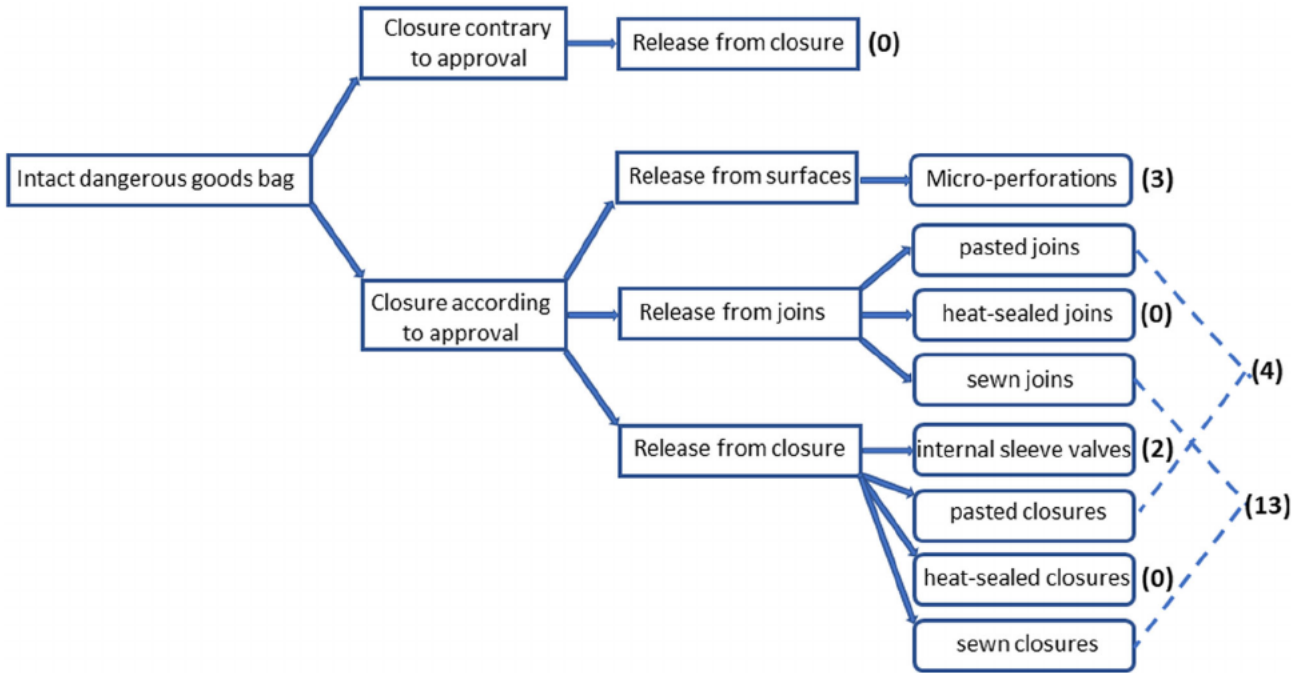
Intact dangerous goods bag

Closure contrary to approval

Release from closure (0)

Closure according to approval

Release from surfaces

Micro-perforations (3)

Release from joins

pasted joins

heat-sealed joins (0)

sewn joins

Release from closure

internal sleeve valves (2)

pasted closures

heat-sealed closures (0)

sewn closures

(4)

(13)